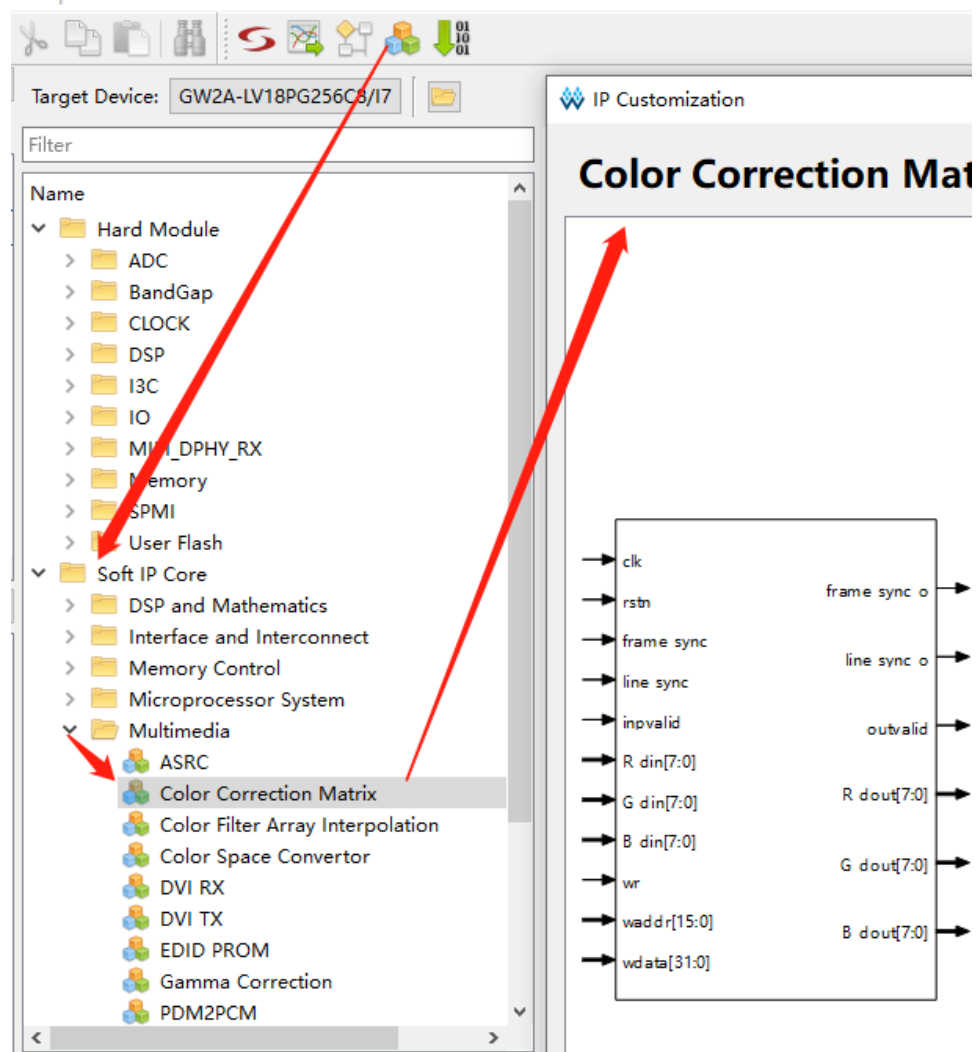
Target Device: GW2A-LV18PG256C8/I7

Filter

Name

Hard Module
ADC
BandGap
CLOCK
DSP
I3C
IO
MI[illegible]_DPHY_RX
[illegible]emory
SPMI
User Flash
Soft IP Core
DSP and Mathematics
Interface and Interconnect
Memory Control
Microprocessor System
Multimedia
ASRC
Color Correction Matrix
Color Filter Array Interpolation
Color Space Convertor
DVI RX
DVI TX
EDID PROM
Gamma Correction
PDM2PCM

IP Customization

Color Correction Mat

clk
rstn
frame sync
line sync
inpvalid
R din[7:0]
G din[7:0]
B din[7:0]
wr
waddr[15:0]
wdata[31:0]

frame sync o
line sync o
outvalid
R dout[7:0]
G dout[7:0]
B dout[7:0]